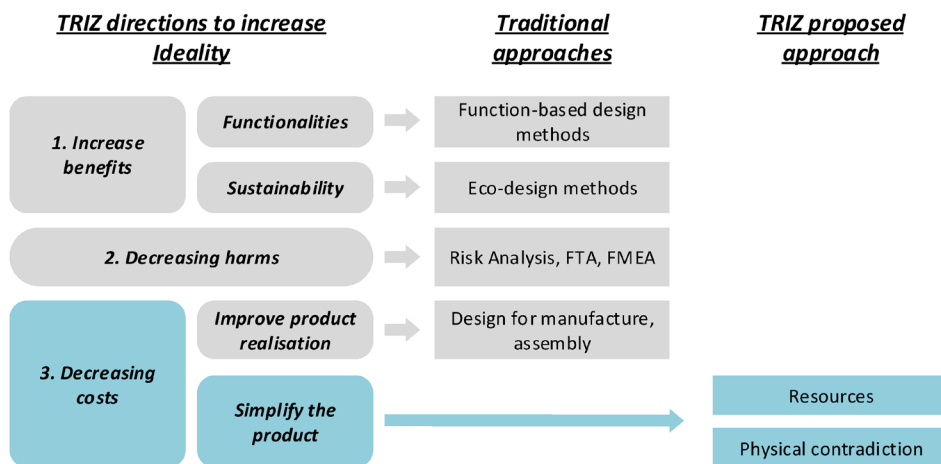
TRIZ directions to increase Ideality

Traditional approaches

TRIZ proposed approach

1. Increase benefits

Functionalities

Function-based design methods

Sustainability

Eco-design methods

2. Decreasing harms

Risk Analysis, FTA, FMEA

3. Decreasing costs

Improve product realisation

Design for manufacture, assembly

Simplify the product

Resources

Physical contradiction